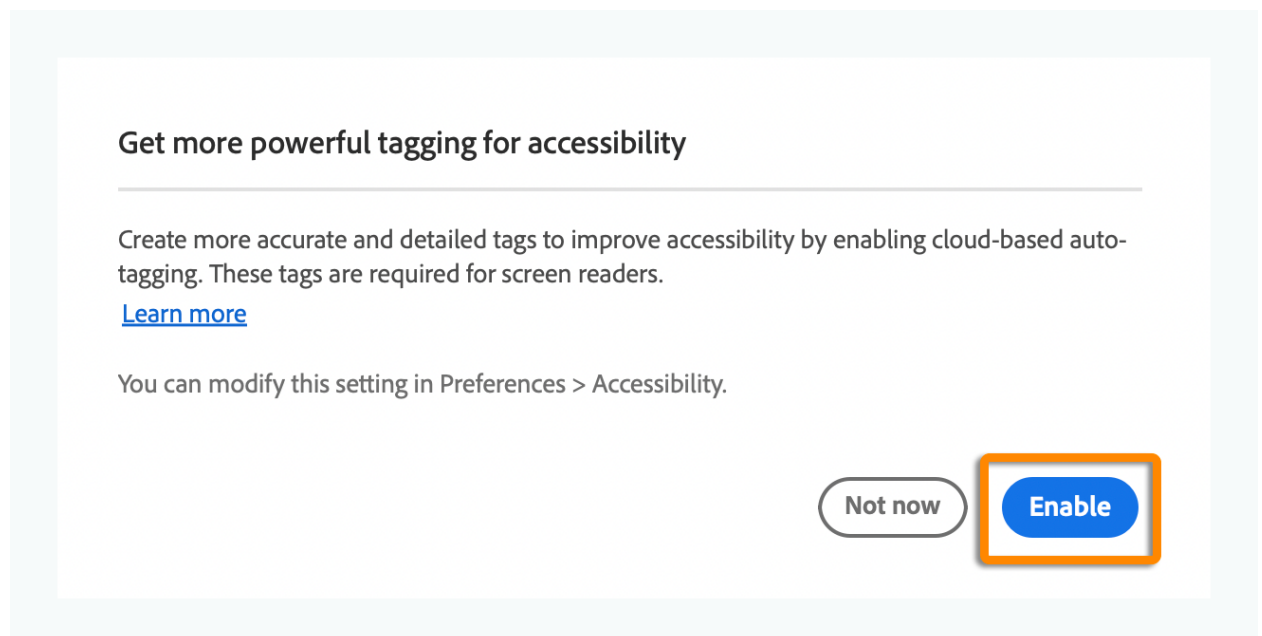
Get more powerful tagging for accessibility

Create more accurate and detailed tags to improve accessibility by enabling cloud-based auto-tagging. These tags are required for screen readers.
Learn more

You can modify this setting in Preferences > Accessibility.

Not now
Enable